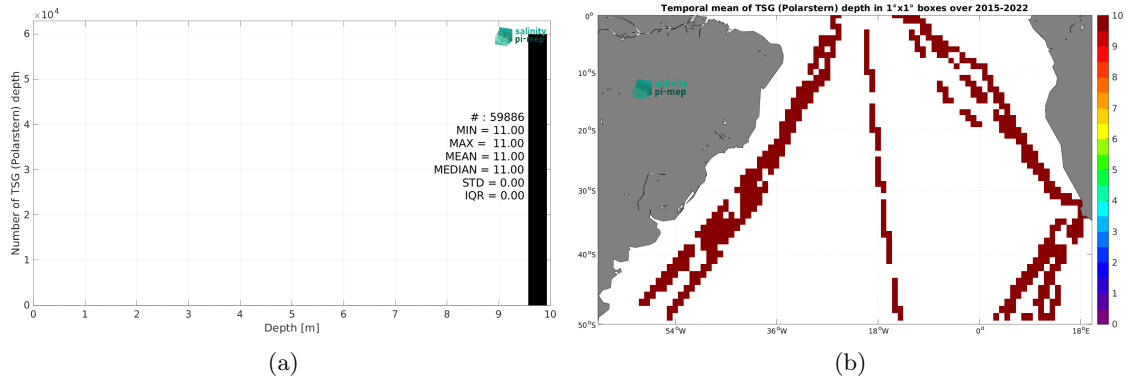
$\times 10^4$

6

5

4

3

2

1

0

Number of TSG (Polarstern) depth

salinity pi-mep

# : 59886
MIN = 11.00
MAX = 11.00
MEAN = 11.00
MEDIAN = 11.00
STD = 0.00
IQR = 0.00

0 1 2 3 4 5 6 7 8 9 10

Depth [m]

(a)

Temporal mean of TSG (Polarstern) depth in 1°x1° boxes over 2015-2022

salinity pi-mep

0°

10°S

20°S

30°S

40°S

50°S

54°W 36°W 18°W 0° 18°E

10
9
8
7
6
5
4
3
2
1
0

(b)